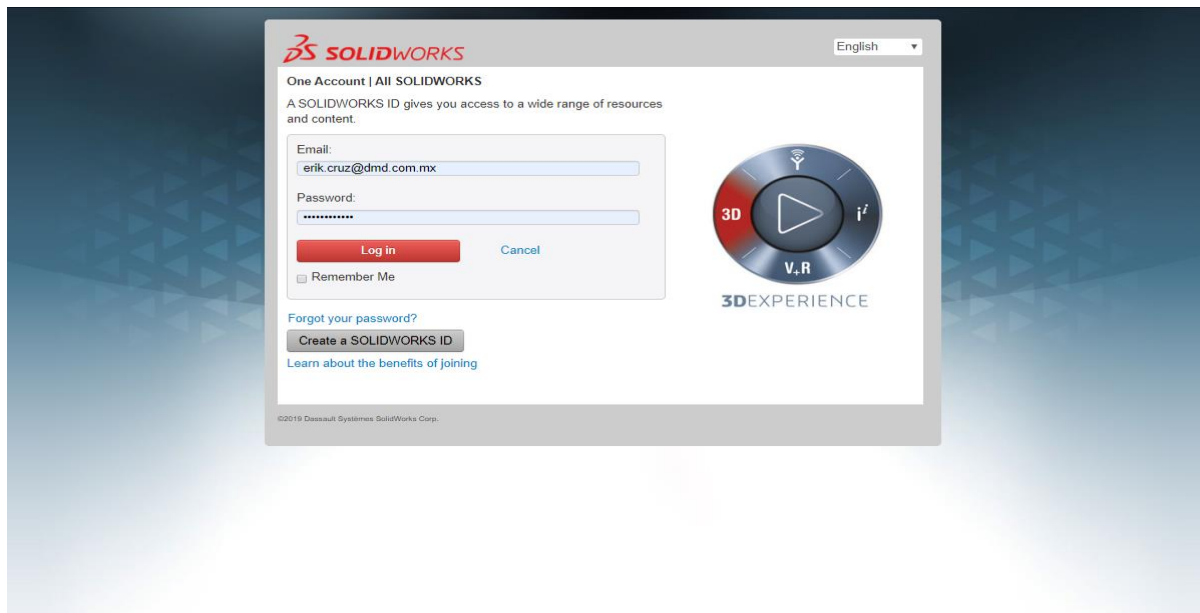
SOLIDWORKS

English

One Account | All SOLIDWORKS

A SOLIDWORKS ID gives you access to a wide range of resources and content.

Email:
erik.cruz@dmd.com.mx

Password:
••••••••••••

Log in

Cancel

Remember Me

Forgot your password?

Create a SOLIDWORKS ID

Learn about the benefits of joining

3D
$i^i$
V,R

3DEXPERIENCE

©2019 Dassault Systèmes SolidWorks Corp.